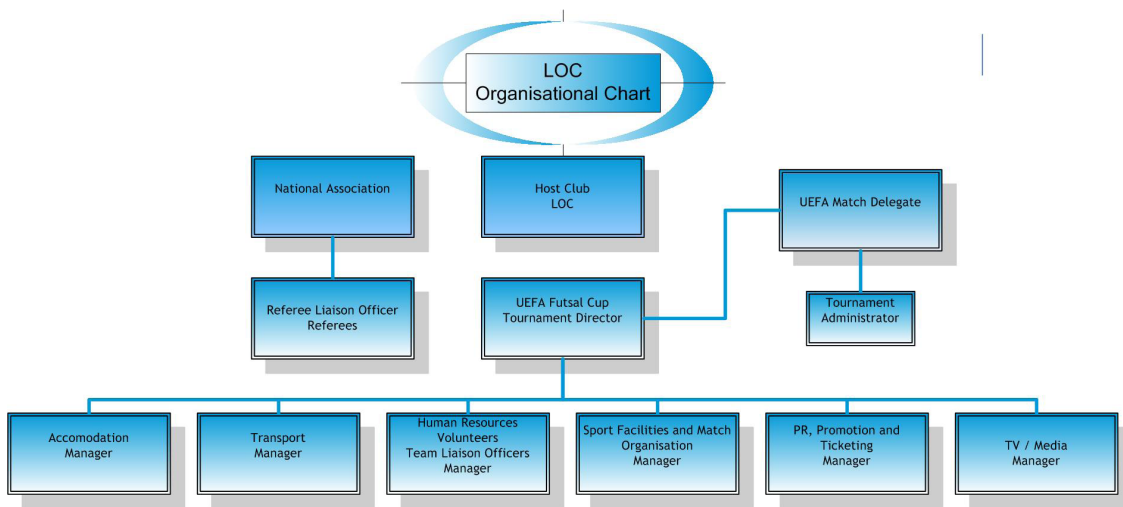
LOC
Organisational Chart

National Association

Host Club
LOC

UEFA Match Delegate

Referee Liaison Officer
Referees

UEFA Futsal Cup
Tournament Director

Tournament
Administrator

Accomodation
Manager

Transport
Manager

Human Resources
Volunteers
Team Liaison Officers
Manager

Sport Facilities and Match
Organisation
Manager

PR, Promotion and
Ticketing
Manager

TV / Media
Manager